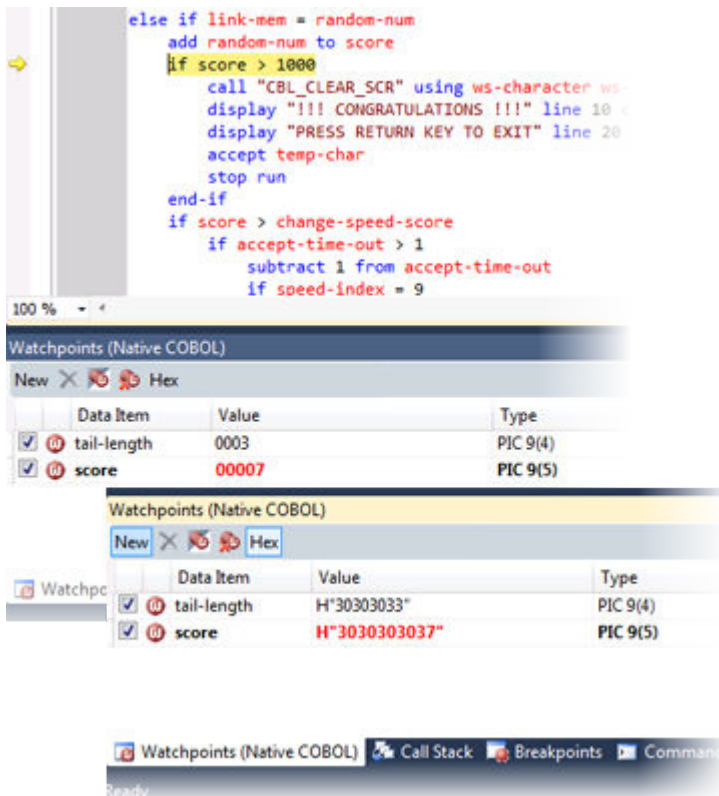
else if link-mem = random-num
    add random-num to score
    if score > 1000
        call "CBL_CLEAR_SCR" using ws-character ws-
        display "!!! CONGRATULATIONS !!!" line 10 c
        display "PRESS RETURN KEY TO EXIT" line 20
        accept temp-char
        stop run
    end-if
    if score > change-speed-score
        if accept-time-out > 1
            subtract 1 from accept-time-out
            if speed-index = 9

100 %

Watchpoints (Native COBOL)

New Hex

| | Data Item | Value | Type |
|---|---|---|---|
| ☑ | tail-length | 0003 | PIC 9(4) |
| ☑ | score | 00007 | PIC 9(5) |

Watchpo

Watchpoints (Native COBOL)

New Hex

| | Data Item | Value | Type |
|---|---|---|---|
| ☑ | tail-length | H"30303033" | PIC 9(4) |
| ☑ | score | H"3030303037" | PIC 9(5) |

Watchpoints (Native COBOL) Call Stack Breakpoints Comman

Ready